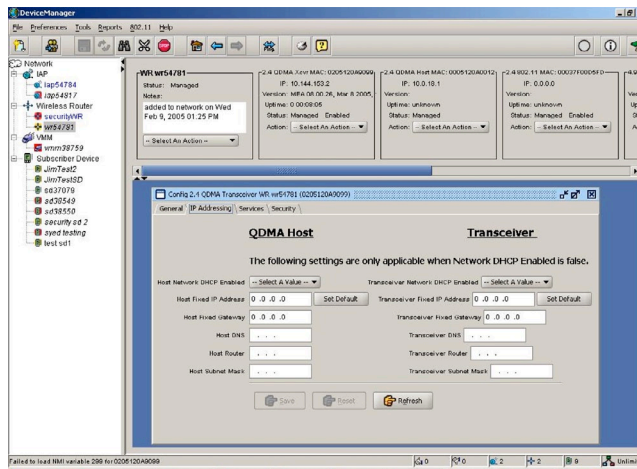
DeviceManager

File Preferences Tools Reports 802.11 Help

Network
IAP
iap54784
iap54817
Wireless Router
securityWR
wr54781
VMM
wmm38759
Subscriber Device
JimTest2
JimTestSD
sd37079
sd38549
sd38550
security sd 2
syed testing
test sd1

WR wr54781
Status: Managed
Notes:
added to network on Wed Feb 9, 2005 01:25 PM
-- Select An Action --

2.4 QDMA Xcvr MAC: 0205120A0099
IP: 10.144.153.2
Version: MP4 08.00.26, Mar 8 2005
Uptime: 0 00:08:05
Status: Managed Enabled
Action: -- Select An Action --

2.4 QDMA Host MAC: 0005120A0012
IP: 10.0.18.1
Version:
Uptime: unknown
Status: Managed
Action: -- Select An Action --

2.4 802.11 MAC: 00037F0005FD
IP: 0.0.0.0
Version:
Uptime: unknown
Status: Managed Enabled
Action: -- Select An Action --

Config 2.4 QDMA Transceiver WR wr54781 (0205120A0099)
General | IP Addressing | Services | Security

QDMA Host

Transceiver

The following settings are only applicable when Network DHCP Enabled is false.

Host Network DHCP Enabled -- Select A Value --
Host Fixed IP Address 0 . 0 . 0 . 0 Set Default
Host Fixed Gateway 0 . 0 . 0 . 0
Host DNS . . .
Host Router . . .
Host Subnet Mask . . .

Transceiver Network DHCP Enabled -- Select A Value --
Transceiver Fixed IP Address 0 . 0 . 0 . 0 Set Default
Transceiver Fixed Gateway 0 . 0 . 0 . 0
Transceiver DNS . . .
Transceiver Router . . .
Transceiver Subnet Mask . . .

Save Reset Refresh

Failed to load NMI variable 299 for 0205120A0099
0 0 2 2 9 Unlin